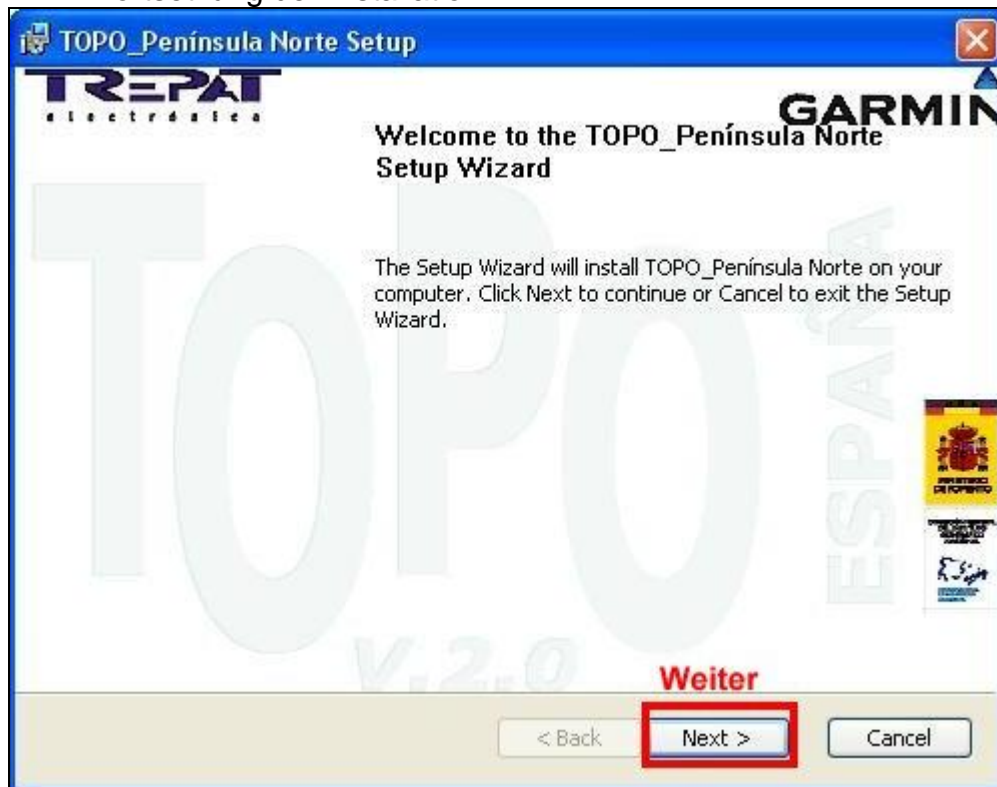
TOPO_Península Norte Setup

TREPAT
electrotec

GARMIN

Welcome to the TOPO_Península Norte Setup Wizard

The Setup Wizard will install TOPO_Península Norte on your computer. Click Next to continue or Cancel to exit the Setup Wizard.

TOPO ESPAÑA V.2.0

Weiter

< Back
Next >
Cancel